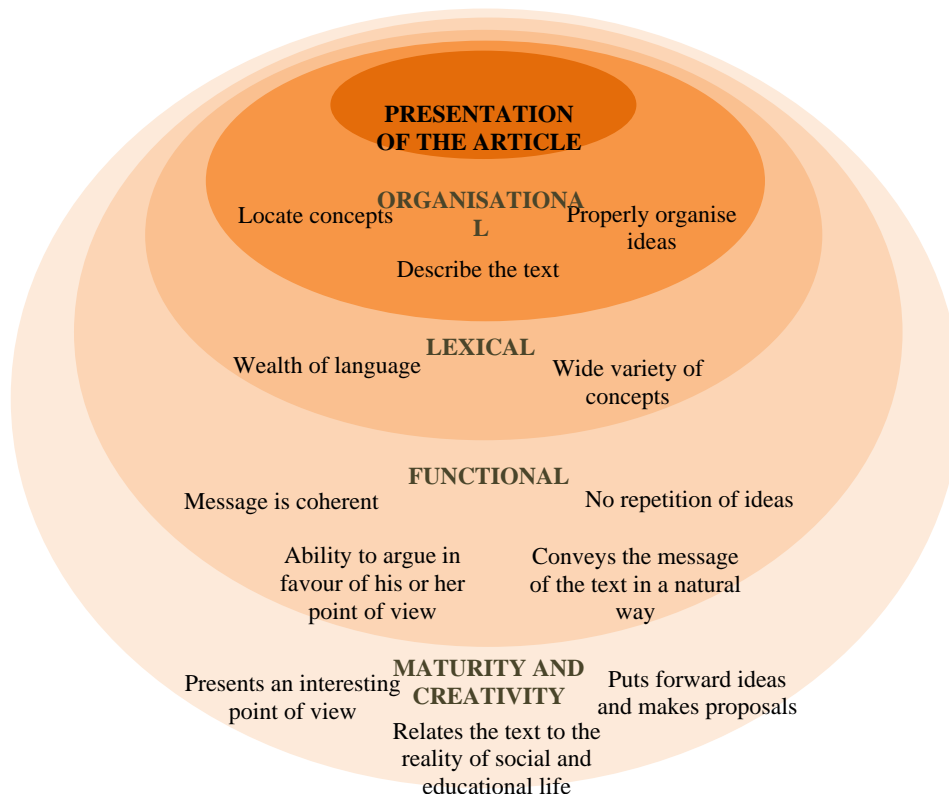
PRESENTATION OF THE ARTICLE

ORGANISATIONAL

Locate concepts

Properly organise ideas

Describe the text

LEXICAL

Wealth of language

Wide variety of concepts

FUNCTIONAL

Message is coherent

No repetition of ideas

Ability to argue in favour of his or her point of view

Conveys the message of the text in a natural way

MATURITY AND CREATIVITY

Presents an interesting point of view

Puts forward ideas and makes proposals

Relates the text to the reality of social and educational life